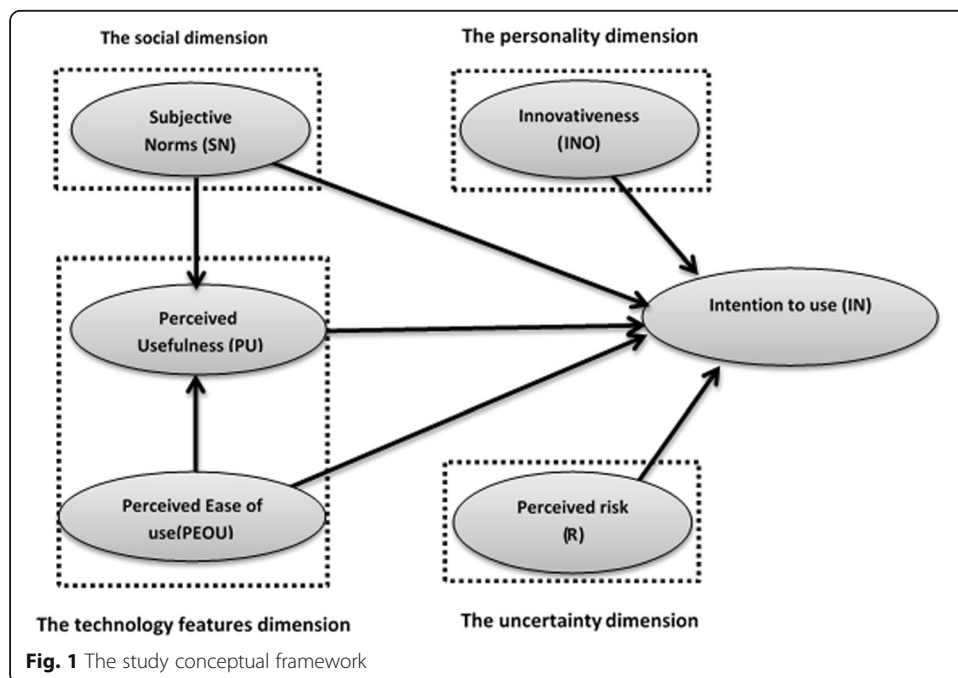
The social dimension

The personality dimension

Subjective Norms (SN)

Innovativeness (INO)

Perceived Usefulness (PU)

Intention to use (IN)

Perceived Ease of use(PEOU)

Perceived risk (R)

The technology features dimension

The uncertainty dimension

**Fig. 1** The study conceptual framework